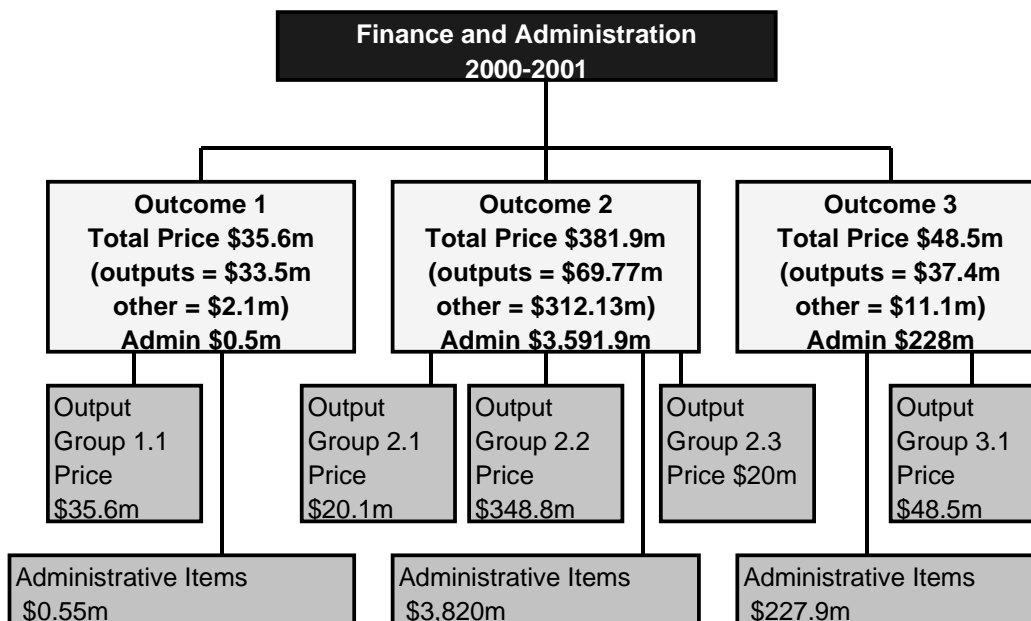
Finance and Administration
2000-2001

Outcome 1
Total Price $35.6m
(outputs = $33.5m
other = $2.1m)
Admin $0.5m

Outcome 2
Total Price $381.9m
(outputs = $69.77m
other = $312.13m)
Admin $3,591.9m

Outcome 3
Total Price $48.5m
(outputs = $37.4m
other = $11.1m)
Admin $228m

Output Group 1.1 Price $35.6m

Output Group 2.1 Price $20.1m

Output Group 2.2 Price $348.8m

Output Group 2.3 Price $20m

Output Group 3.1 Price $48.5m

Administrative Items $0.55m

Administrative Items $3,820m

Administrative Items $227.9m